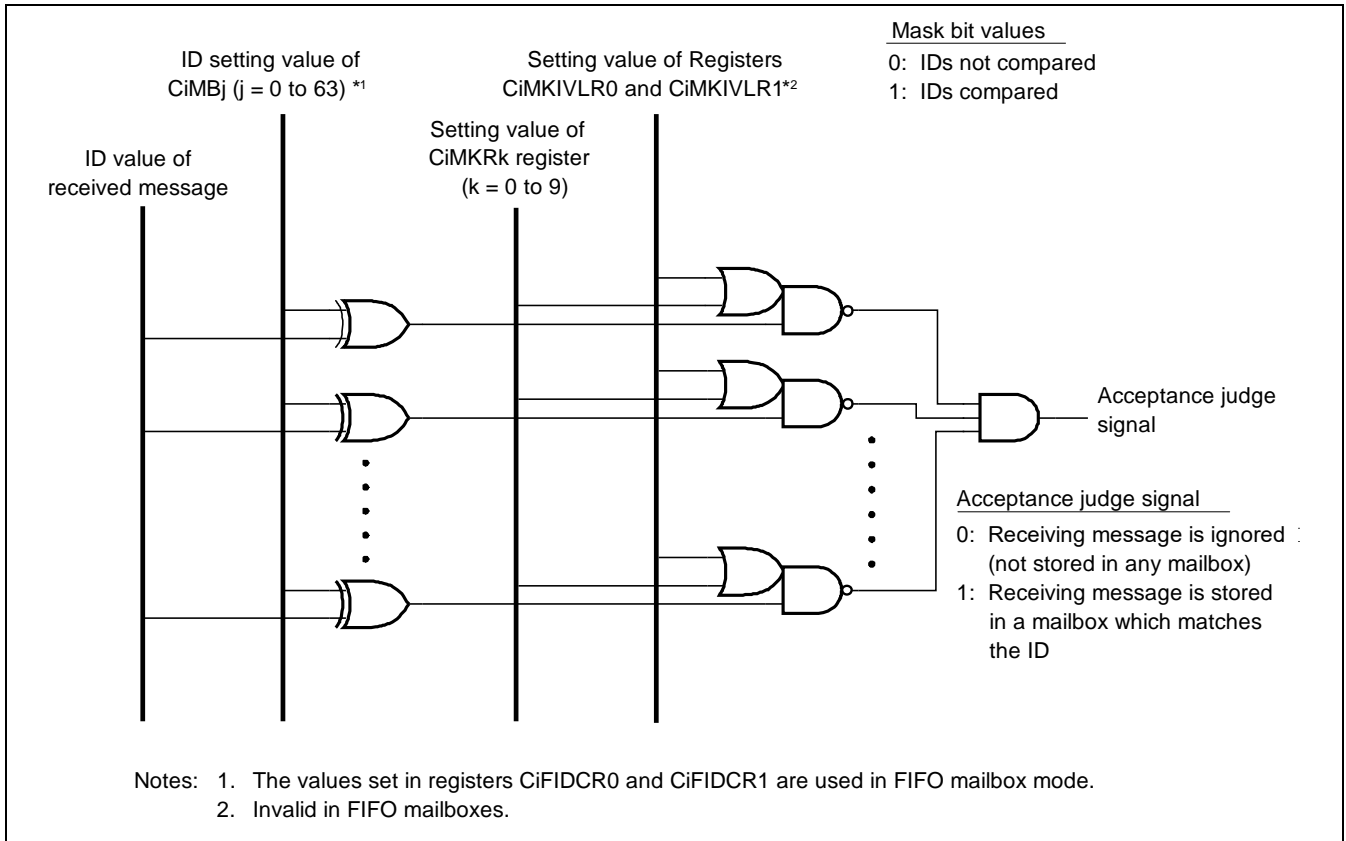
Mask bit values
0: IDs not compared
1: IDs compared

ID setting value of CiMBj (j = 0 to 63) *1

Setting value of Registers CiMKIVLR0 and CiMKIVLR1*2

Setting value of CiMKRk register (k = 0 to 9)

ID value of received message

Acceptance judge signal

Acceptance judge signal
0: Receiving message is ignored (not stored in any mailbox)
1: Receiving message is stored in a mailbox which matches the ID

Notes: 1. The values set in registers CiFIDCR0 and CiFIDCR1 are used in FIFO mailbox mode.
2. Invalid in FIFO mailboxes.